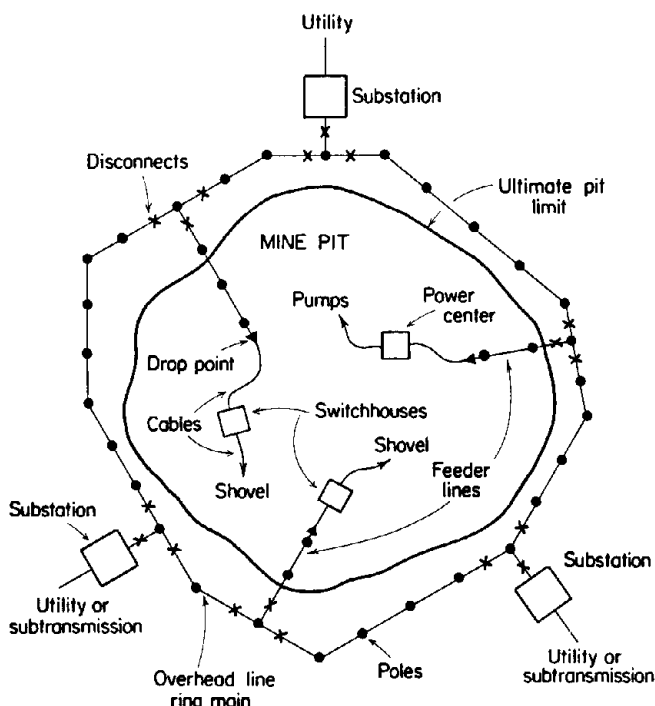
Utility

Substation

Disconnects

Ultimate pit limit

MINE PIT

Pumps

Power center

Drop point

Cables

Switchhouses

Shovel

Shovel

Feeder lines

Substation

Utility or subtransmission

Substation

Utility or subtransmission

Overhead line ring main

Poles